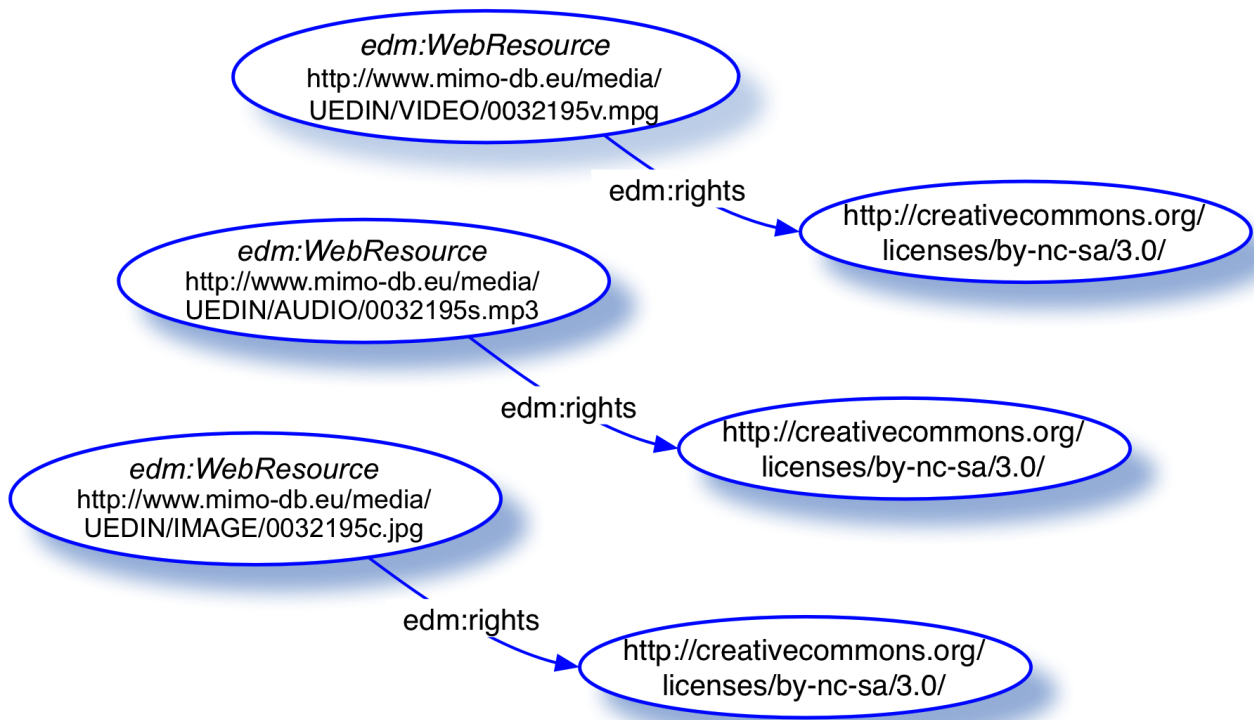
edm:WebResource
http://www.mimo-db.eu/media/UEDIN/VIDEO/0032195v.mpg

edm:rights

http://creativecommons.org/licenses/by-nc-sa/3.0/

edm:WebResource
http://www.mimo-db.eu/media/UEDIN/AUDIO/0032195s.mp3

edm:rights

http://creativecommons.org/licenses/by-nc-sa/3.0/

edm:WebResource
http://www.mimo-db.eu/media/UEDIN/IMAGE/0032195c.jpg

edm:rights

http://creativecommons.org/licenses/by-nc-sa/3.0/